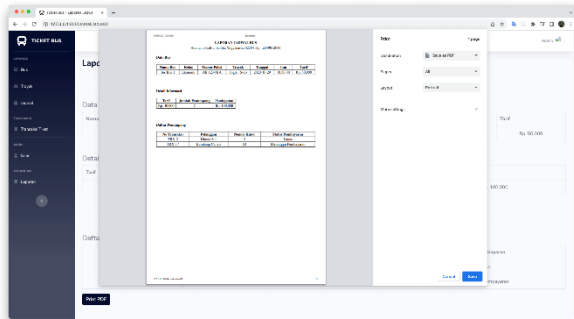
TICKET BUS

Lapo

Data

Detail

Daftar

Print PDF

LAPORAN TRANSAKSI

Data Bus

Detail Transaksi

Daftar Penumpang

Print

1 page

Destination

Save as PDF

Pages

All

Layout

Portrait

More settings

Cancel

Save

Tarif

Rp. 50.000

100.000